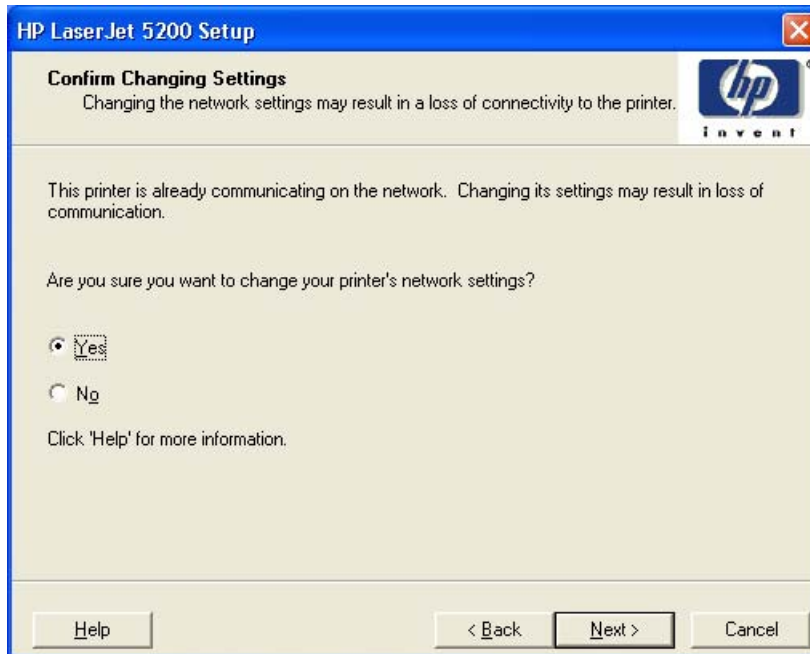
HP LaserJet 5200 Setup

Confirm Changing Settings
Changing the network settings may result in a loss of connectivity to the printer.

hp
invent

This printer is already communicating on the network. Changing its settings may result in loss of communication.

Are you sure you want to change your printer's network settings?

Yes

No

Click 'Help' for more information.

Help

< Back

Next >

Cancel